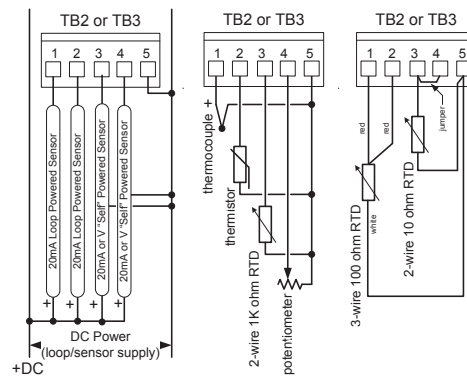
TB2 or TB3

1 2 3 4 5

20mA Loop Powered Sensor
20mA Loop Powered Sensor
20mA or V "Self" Powered Sensor
20mA or V "Self" Powered Sensor

+ + + +

DC Power
(loop/sensor supply)

+DC

TB2 or TB3

1 2 3 4 5

thermocouple +
thermistor
2-wire 1K ohm RTD
potentiometer

TB2 or TB3

1 2 3 4 5

red
red
white
jumper

3-wire 100 ohm RTD
2-wire 10 ohm RTD